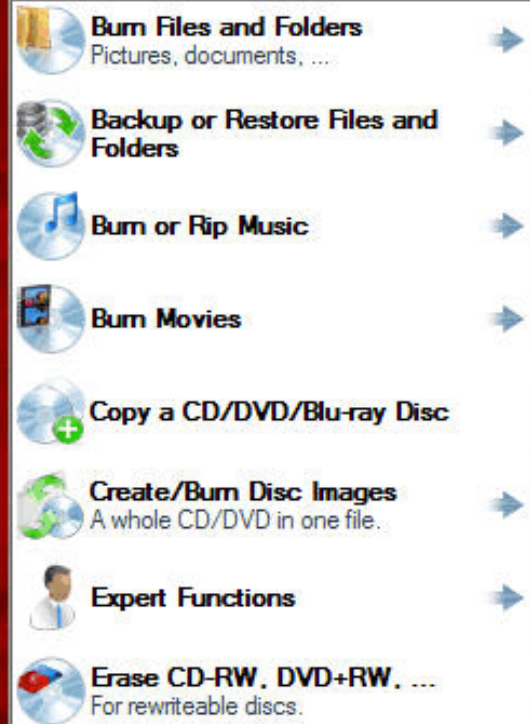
Burn Files and Folders
Pictures, documents, ...

Backup or Restore Files and Folders

Burn or Rip Music

Burn Movies

Copy a CD/DVD/Blu-ray Disc

Create/Burn Disc Images
A whole CD/DVD in one file.

Expert Functions

Erase CD-RW, DVD+RW, ...
For rewriteable discs.